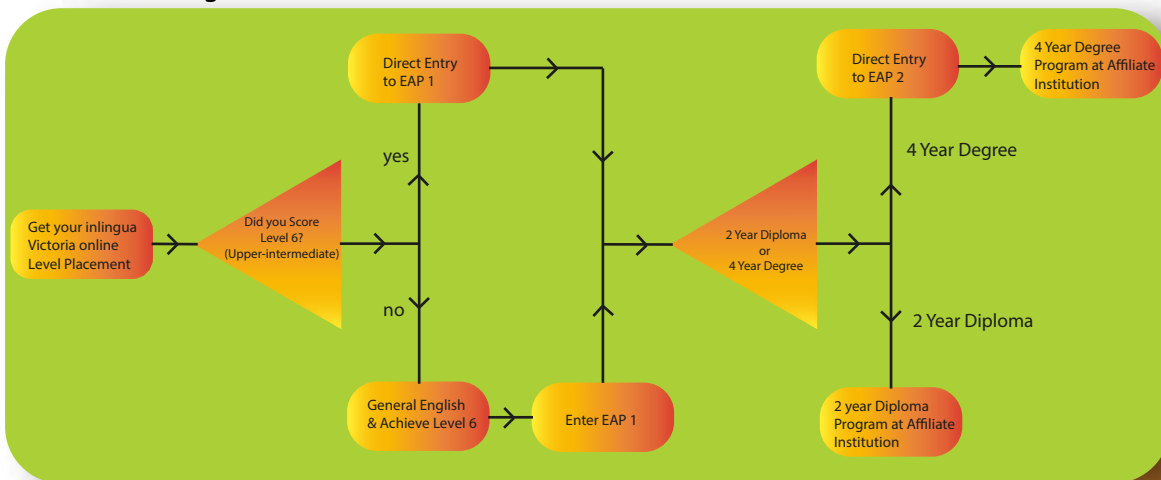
Get your inlingua Victoria online Level Placement

Did you Score Level 6? (Upper-intermediate)

yes

no

Direct Entry to EAP 1

General English & Achieve Level 6

Enter EAP 1

2 Year Diploma or 4 Year Degree

4 Year Degree

2 Year Diploma

Direct Entry to EAP 2

4 Year Degree Program at Affiliate Institution

2 year Diploma Program at Affiliate Institution